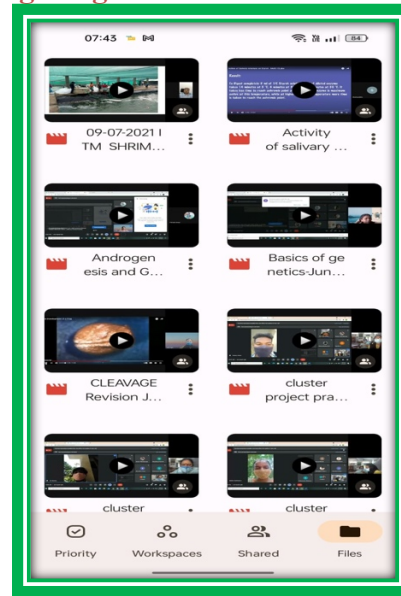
07:43

84

09-07-2021 I TM SHRIM...

Activity of salivary ...

Androgenesis and G...

Basics of genetics-Jun...

CLEAVAGE Revision J...

cluster project pra...

cluster

cluster

Priority

Workspaces

Shared

Files